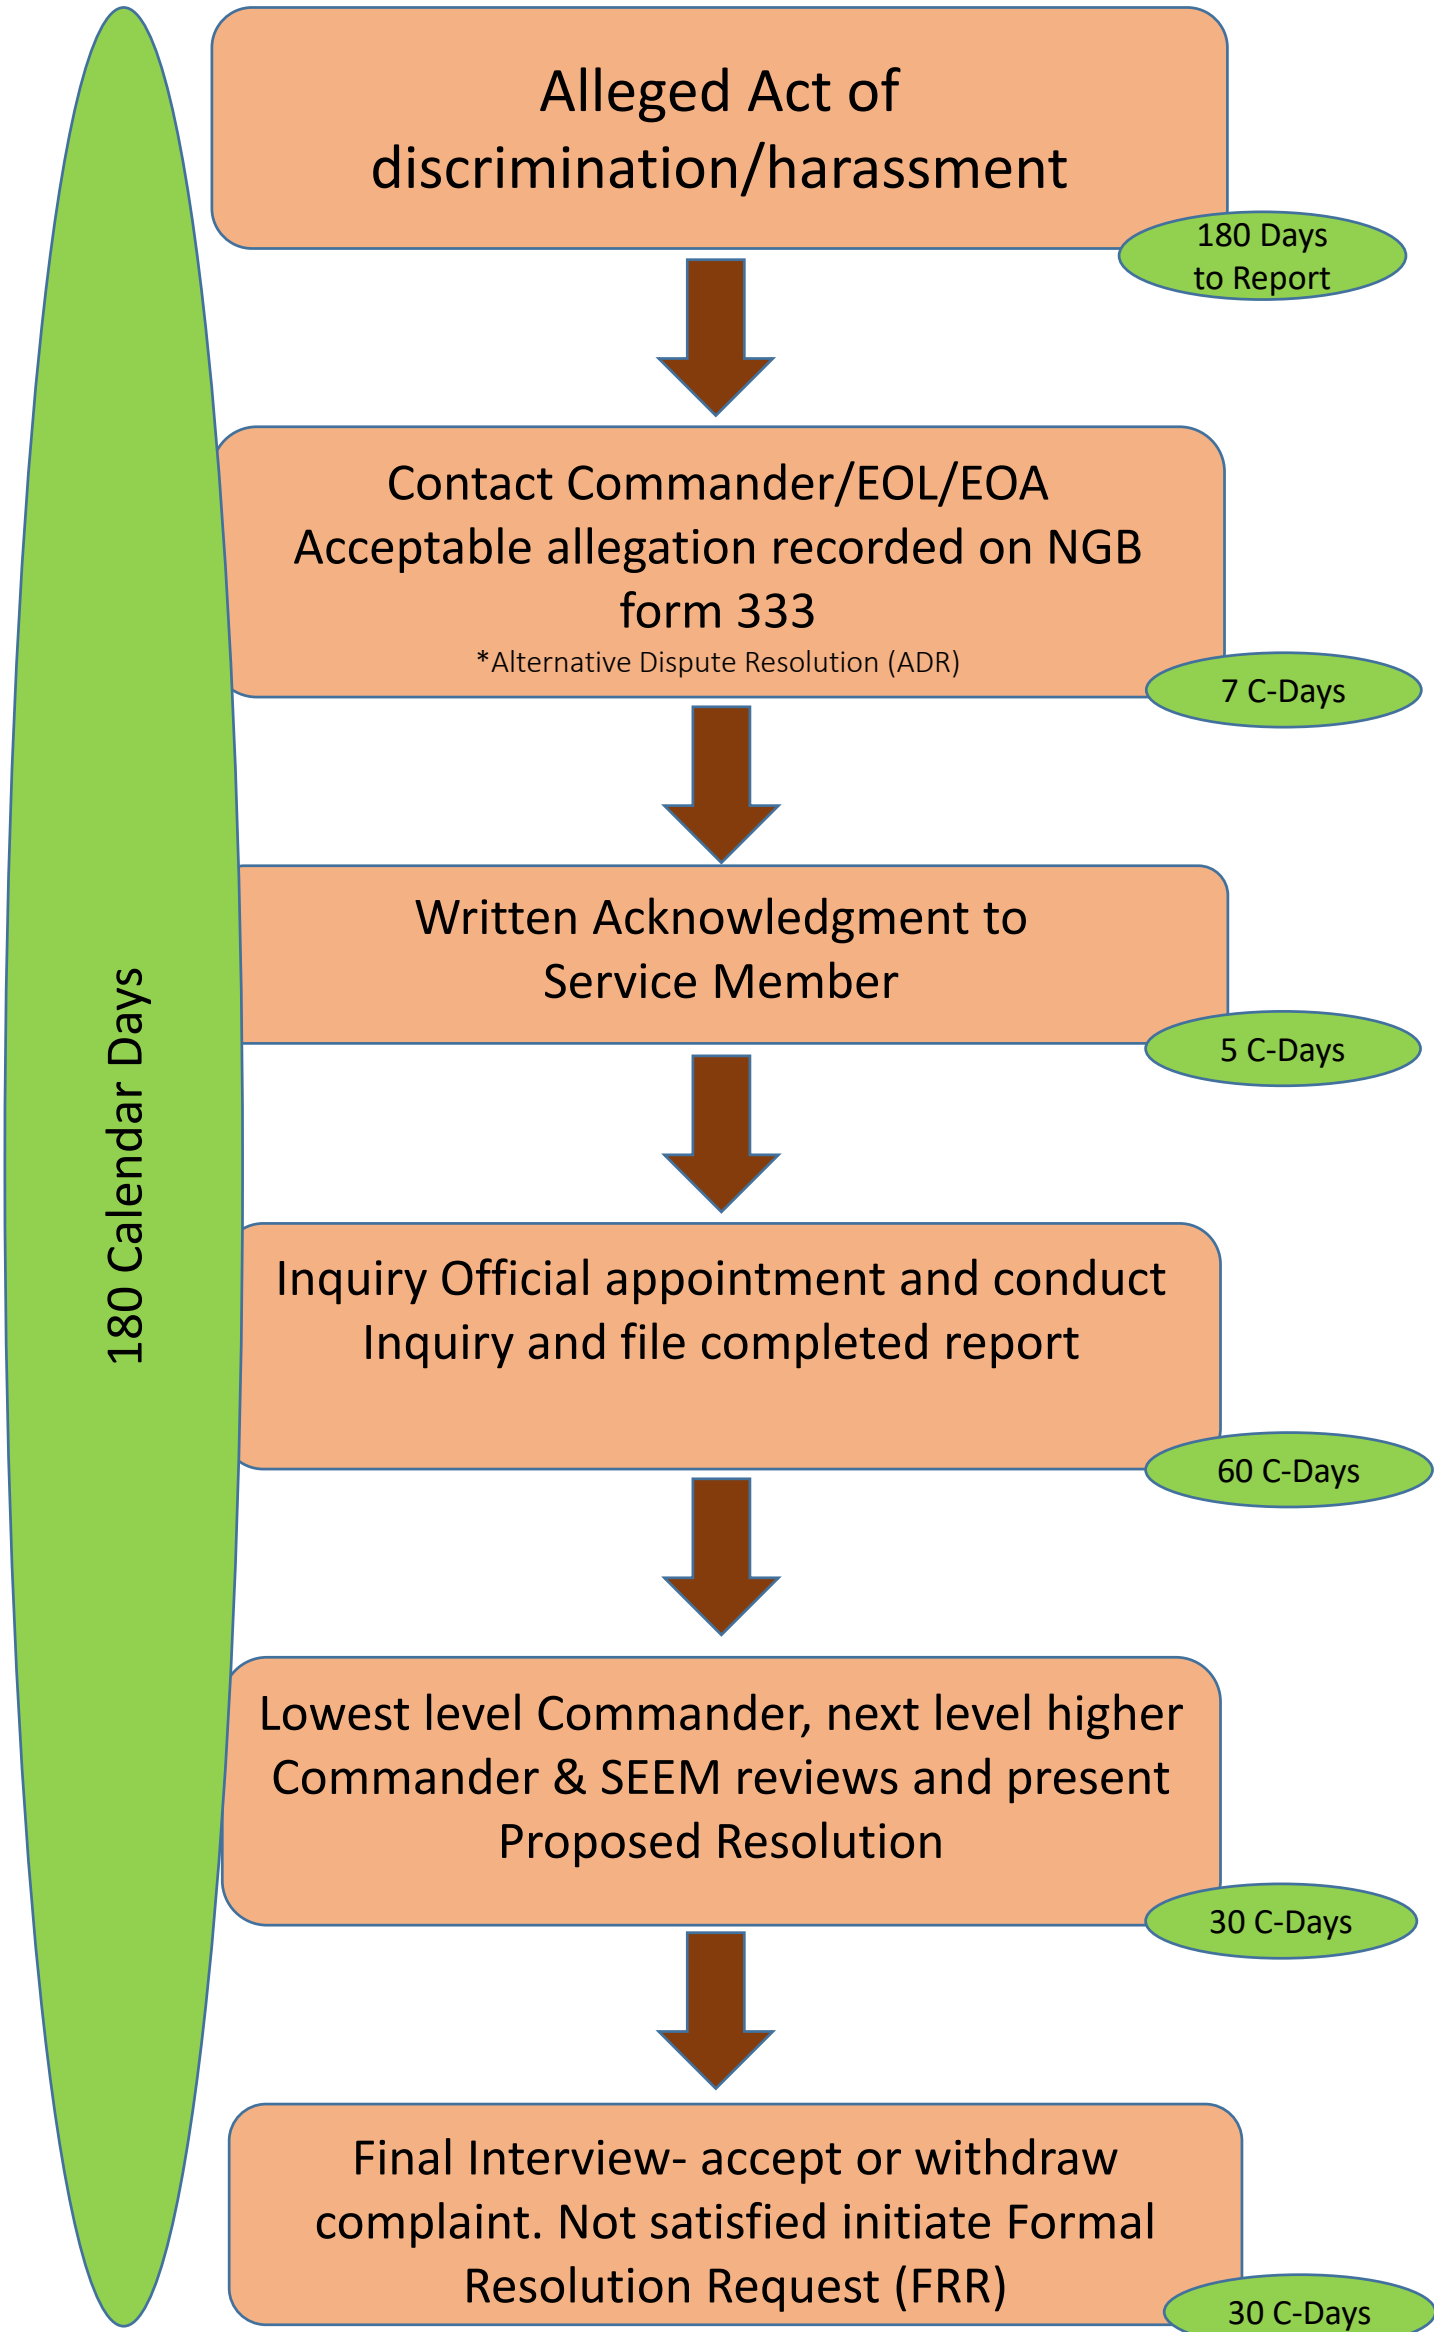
180 Calendar Days

Alleged Act of discrimination/harassment

180 Days to Report

Contact Commander/EOL/EOA
Acceptable allegation recorded on NGB form 333
*Alternative Dispute Resolution (ADR)

7 C-Days

Written Acknowledgment to Service Member

5 C-Days

Inquiry Official appointment and conduct Inquiry and file completed report

60 C-Days

Lowest level Commander, next level higher Commander & SEEM reviews and present Proposed Resolution

30 C-Days

Final Interview- accept or withdraw complaint. Not satisfied initiate Formal Resolution Request (FRR)

30 C-Days